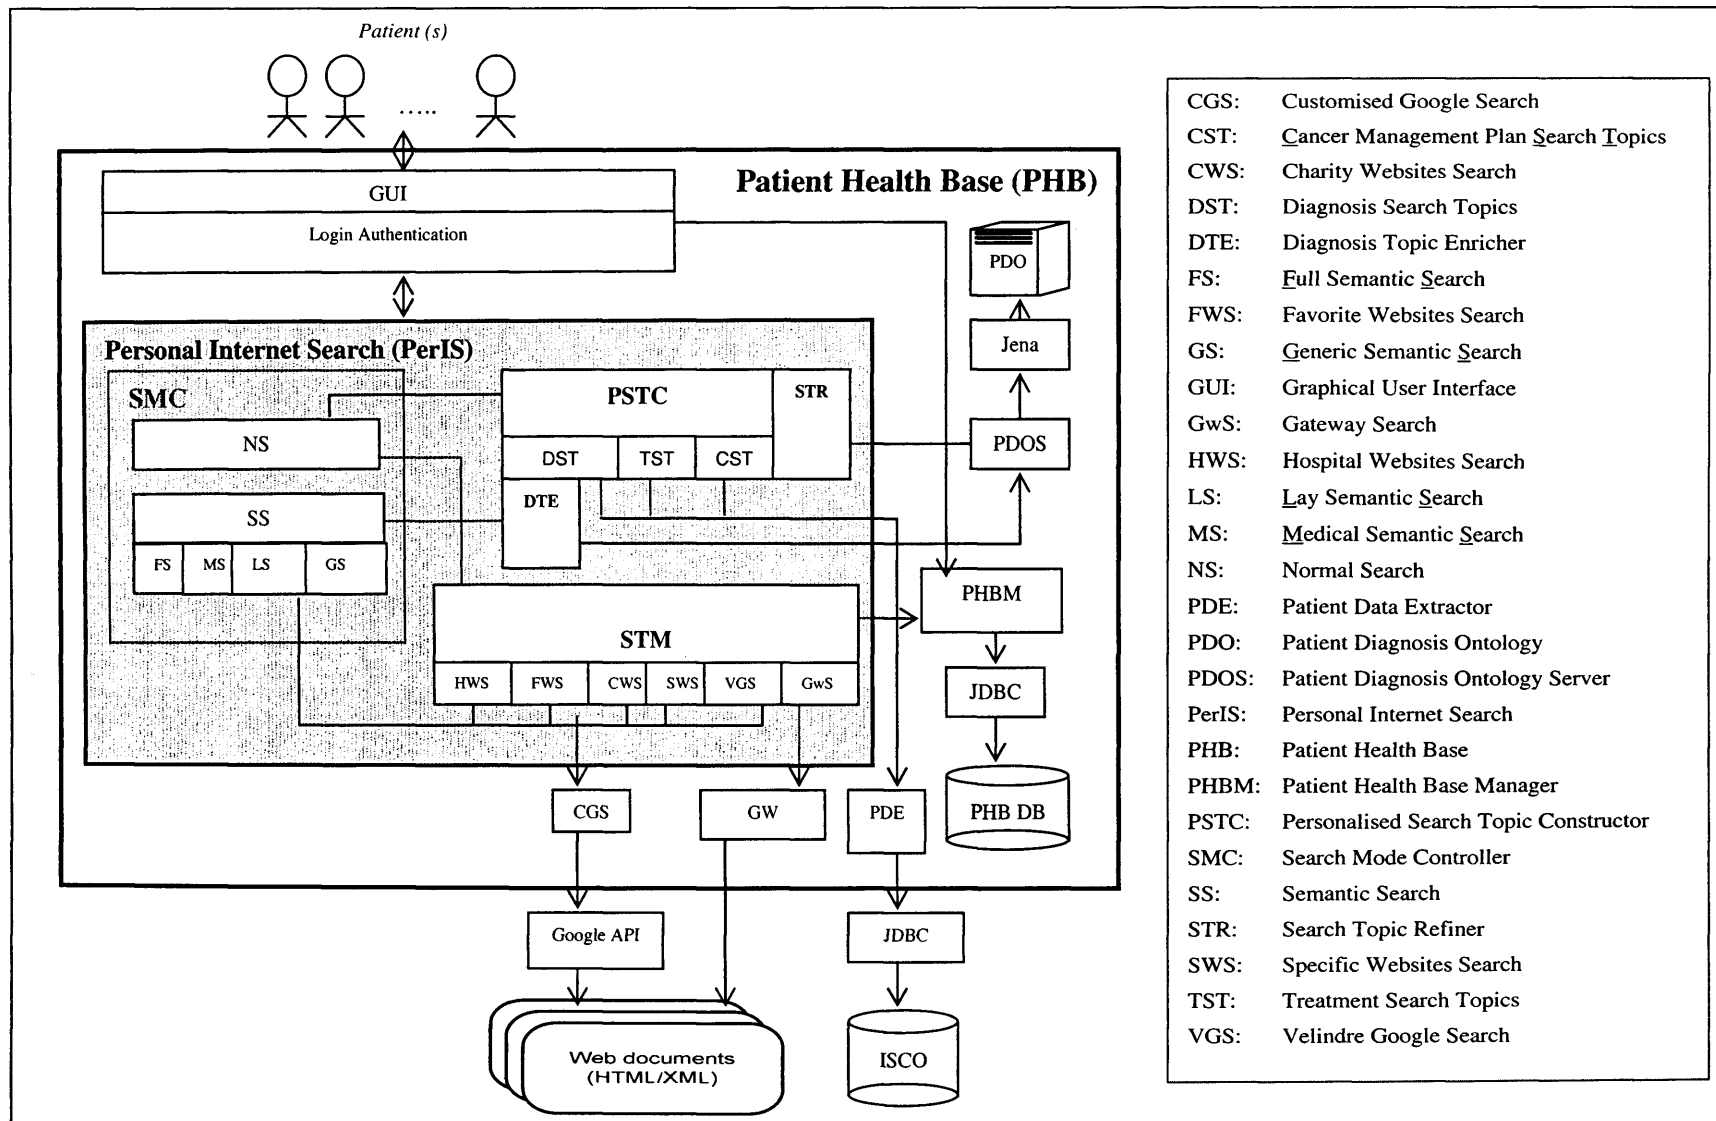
Patient (s)

.....

Patient Health Base (PHB)

GUI

Login Authentication

PDO

Jena

Personal Internet Search (PerIS)

SMC

NS

SS

FS | MS | LS | GS

PSTC

STR

DST | TST | CST

DTE

PDOS

PHBM

STM

HWS | FWS | CWS | SWS | VGS | GwS

JDBC

PHB DB

CGS

GW

PDE

Google API

JDBC

Web documents (HTML/XML)

ISCO

CGS: Customised Google Search
CST: Cancer Management Plan Search Topics
CWS: Charity Websites Search
DST: Diagnosis Search Topics
DTE: Diagnosis Topic Enricher
FS: Full Semantic Search
FWS: Favorite Websites Search
GS: Generic Semantic Search
GUI: Graphical User Interface
GwS: Gateway Search
HWS: Hospital Websites Search
LS: Lay Semantic Search
MS: Medical Semantic Search
NS: Normal Search
PDE: Patient Data Extractor
PDO: Patient Diagnosis Ontology
PDOS: Patient Diagnosis Ontology Server
PerIS: Personal Internet Search
PHB: Patient Health Base
PHBM: Patient Health Base Manager
PSTC: Personalised Search Topic Constructor
SMC: Search Mode Controller
SS: Semantic Search
STR: Search Topic Refiner
SWS: Specific Websites Search
TST: Treatment Search Topics
VGS: Velindre Google Search